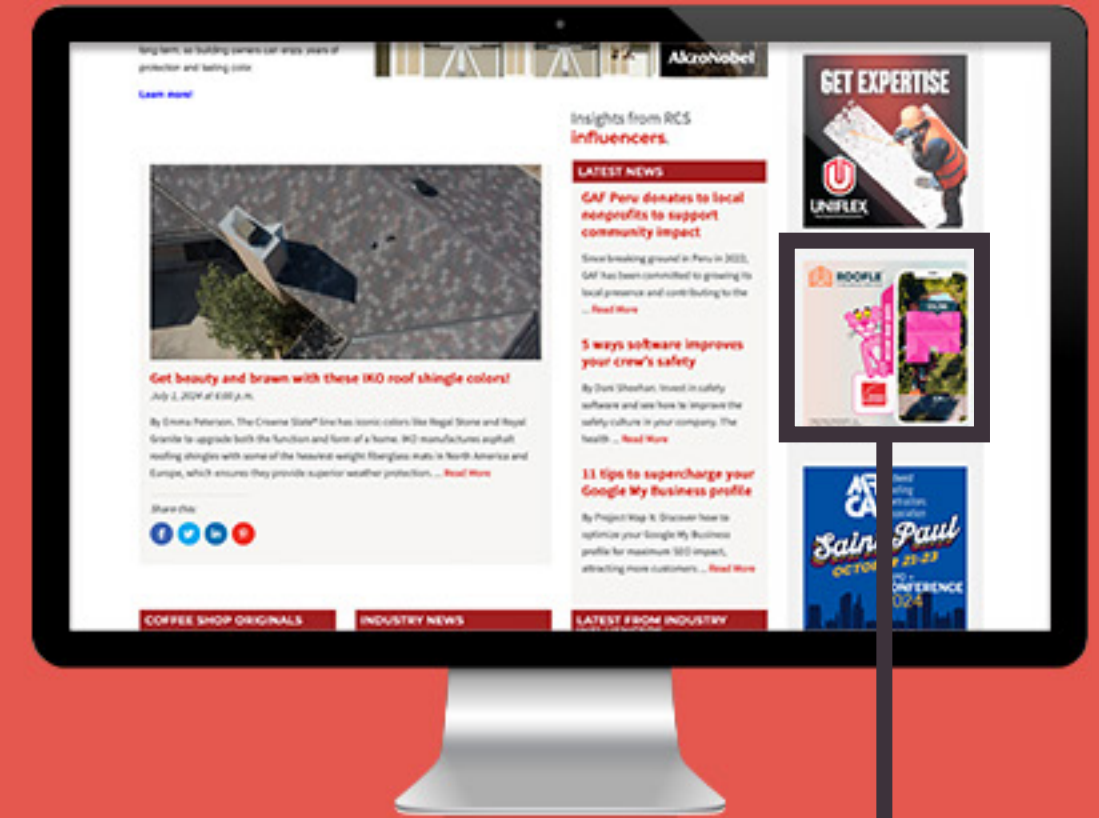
long term, so building owners can enjoy years of protection and lasting color.

Learn more!

AkzoNobel

Insights from RCS influencers.

LATEST NEWS

GAF Peru donates to local nonprofits to support community impact

Since breaking ground in Peru in 2022, GAF has been committed to growing its local presence and contributing to the ... Read More

5 ways software improves your crew's safety

By Dani Sheehan. Invest in safety software and see how to improve the safety culture in your company. The health ... Read More

11 tips to supercharge your Google My Business profile

By Project Map It. Discover how to optimize your Google My Business profile for maximum SEO impact, attracting more customers ... Read More

Get beauty and brawn with these IKO roof shingle colors!

July 2, 2024 at 6:00 p.m.

By Emma Peterson. The Crowne Slate® line has iconic colors like Regal Stone and Royal Granite to upgrade both the function and form of a home. IKO manufactures asphalt roofing shingles with some of the heaviest weight fiberglass mats in North America and Europe, which ensures they provide superior weather protection. ... Read More

Share this:

COFFEE SHOP ORIGINALS

INDUSTRY NEWS

LATEST FROM INDUSTRY

GET EXPERTISE

UNIFLEX

ROOFLE

Saint Paul

OCTOBER 21-23

CONFERENCE

2024